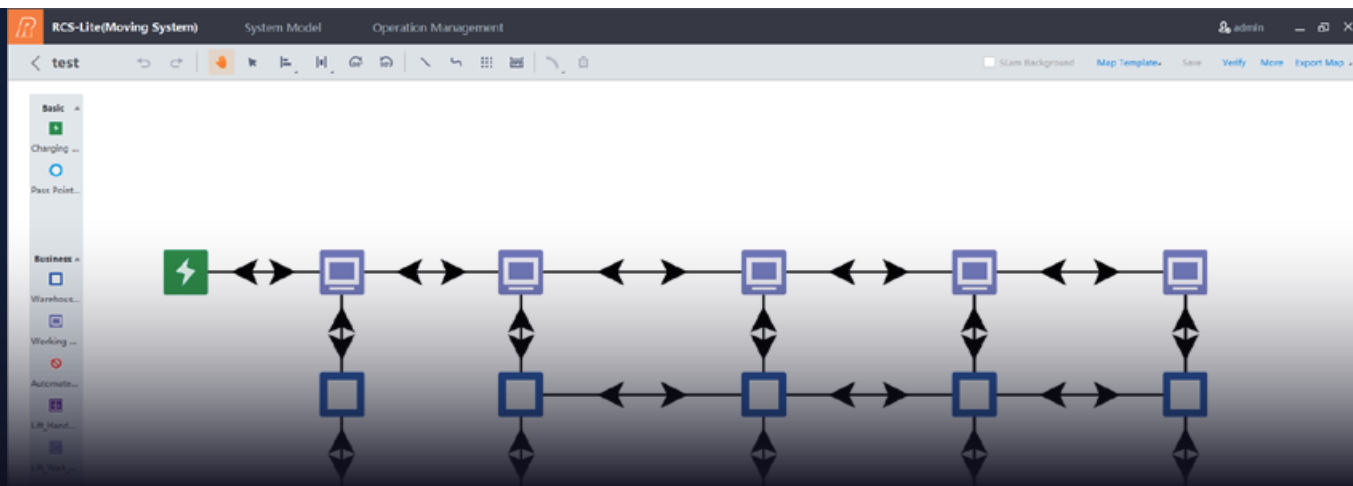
RCS-Lite(Moving System) System Model Operation Management

admin

test

Slam Background Map Template Save Verify More Export Map

Basic
Charging ...
Pass Point...

Business
Warehouse...
Working ...
Automate...
Lift_Hand...
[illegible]